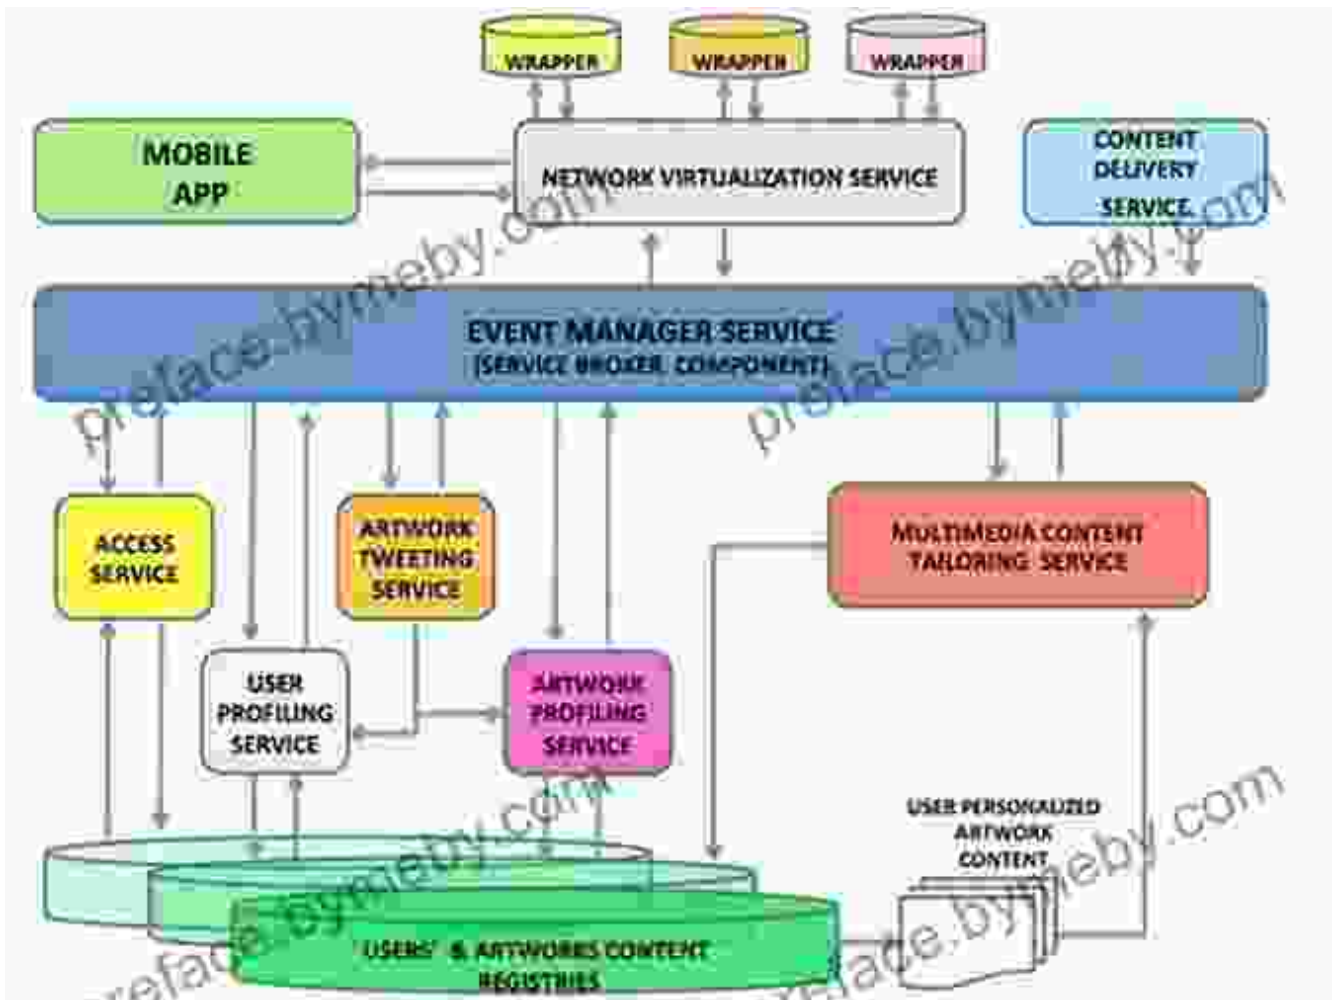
WRAPPER
WRAPPER
WRAPPER

MOBILE APP

NETWORK VIRTUALIZATION SERVICE

CONTENT DELIVERY SERVICE

EVENT MANAGER SERVICE
(SERVICE BROKER COMPONENT)

ACCESS SERVICE

ARTWORK TWEETING SERVICE

MULTIMEDIA CONTENT TAILORING SERVICE

USER PROFILING SERVICE

ARTWORK PROFILING SERVICE

USER PERSONALIZED ARTWORK CONTENT

USERS' & ARTWORKS CONTENT REGISTRIES

preface.bymeby.com
preface.bymeby.com
preface.bymeby.com
preface.bymeby.com
preface.bymeby.com